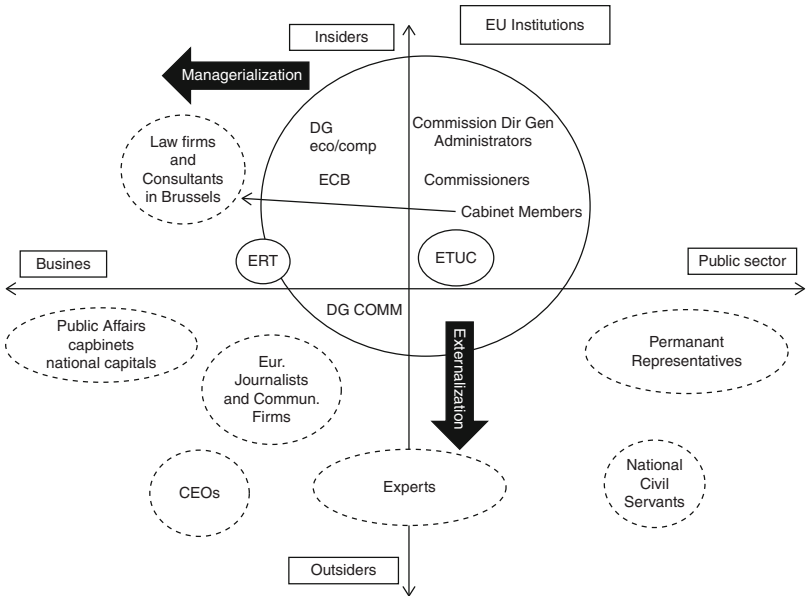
Insiders

EU Institutions

Managerialization

Law firms and Consultants in Brussels

DG eco/comp

ECB

Commission Dir Gen Administrators

Commissioners

Cabinet Members

Busines

ERT

ETUC

Public sector

DG COMM

Public Affairs capbinets national capitals

Eur. Journalists and Commun. Firms

Externalization

Permanant Representatives

CEOs

Experts

National Civil Servants

Outsiders